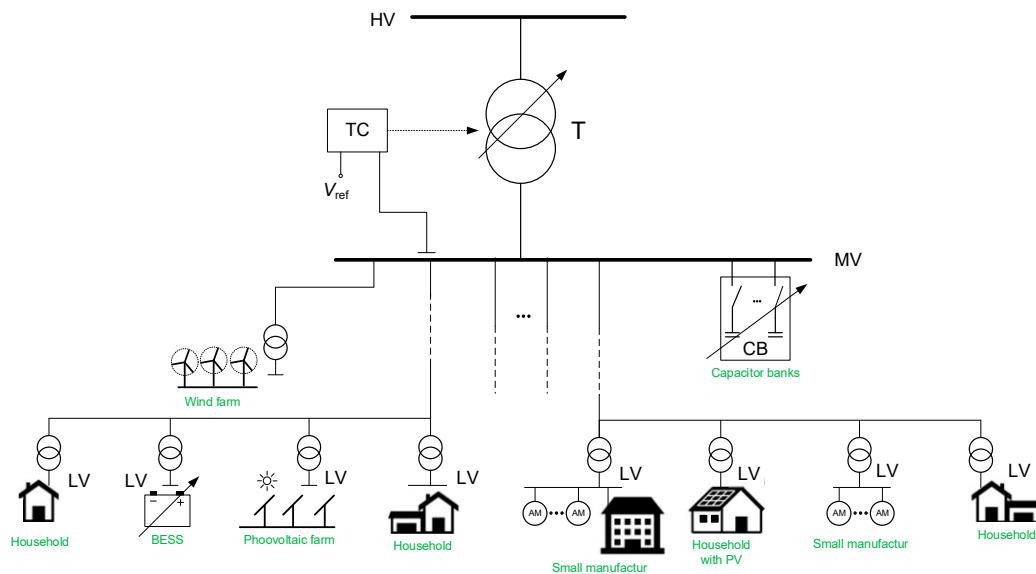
HV

TC

T

$V_{\text{ref}}$

MV

...

...

CB

Capacitor banks

Wind farm

LV

LV

LV

LV

LV

LV

LV

LV

− +

AM ••• AM

AM ••• AM

Household

BESS

Phoovoltaic farm

Household

Small manufactur

Household with PV

Small manufactur

Household